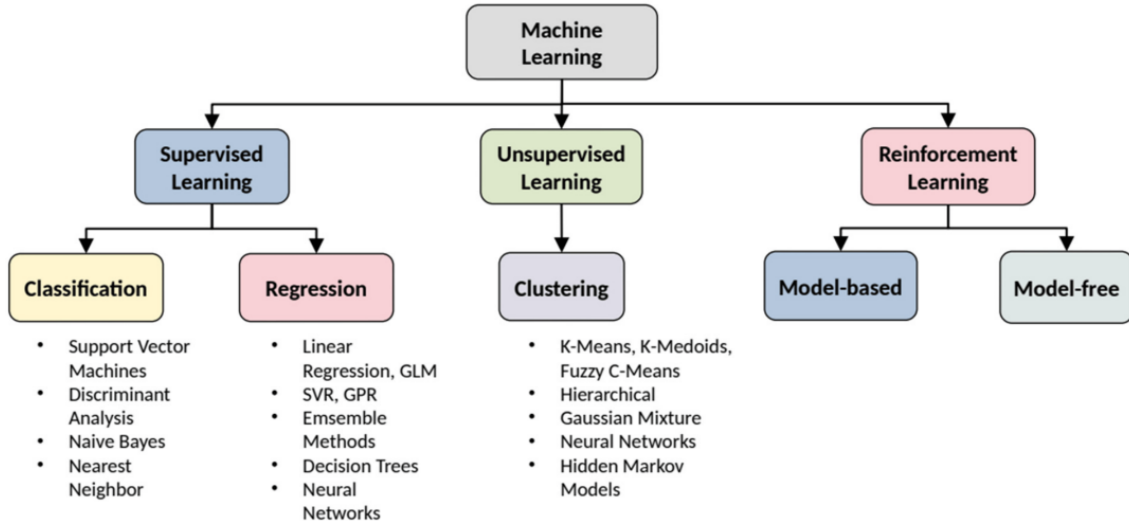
Machine Learning

Supervised Learning

Unsupervised Learning

Reinforcement Learning

Classification

Regression

Clustering

Model-based

Model-free

- Support Vector Machines
- Discriminant Analysis
- Naive Bayes
- Nearest Neighbor

- Linear Regression, GLM
- SVR, GPR
- Emsemble Methods
- Decision Trees
- Neural Networks

- K-Means, K-Medoids, Fuzzy C-Means
- Hierarchical
- Gaussian Mixture
- Neural Networks
- Hidden Markov Models